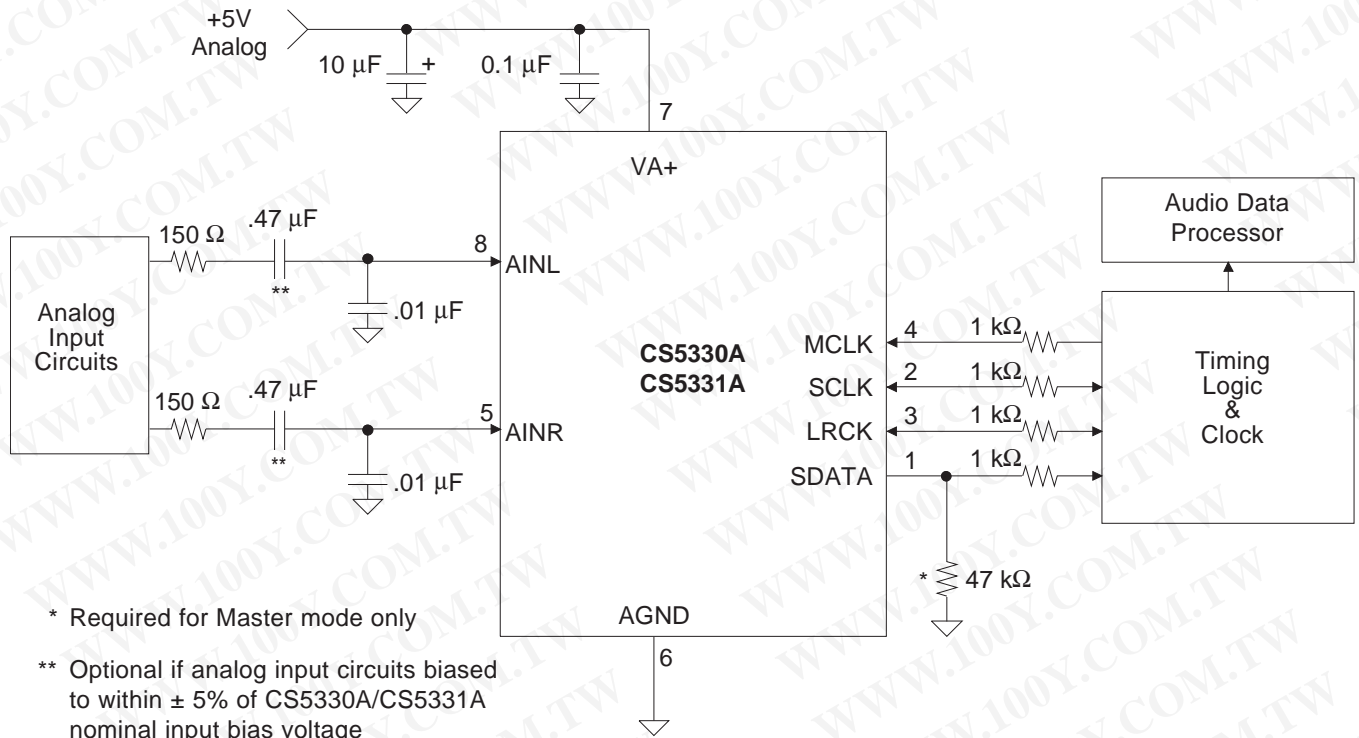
+5V
Analog

10 µF +

0.1 µF

7

VA+

150 Ω

.47 µF

8
AINL

**

.01 µF

Analog
Input
Circuits

150 Ω

.47 µF

5
AINR

**

.01 µF

CS5330A
CS5331A

MCLK
SCLK
LRCK
SDATA

4 1 kΩ
2 1 kΩ
3 1 kΩ
1 1 kΩ

* 47 kΩ

Audio Data
Processor

Timing
Logic
&
Clock

AGND

6

* Required for Master mode only

** Optional if analog input circuits biased to within ± 5% of CS5330A/CS5331A nominal input bias voltage

WWW.100Y.COM.TW